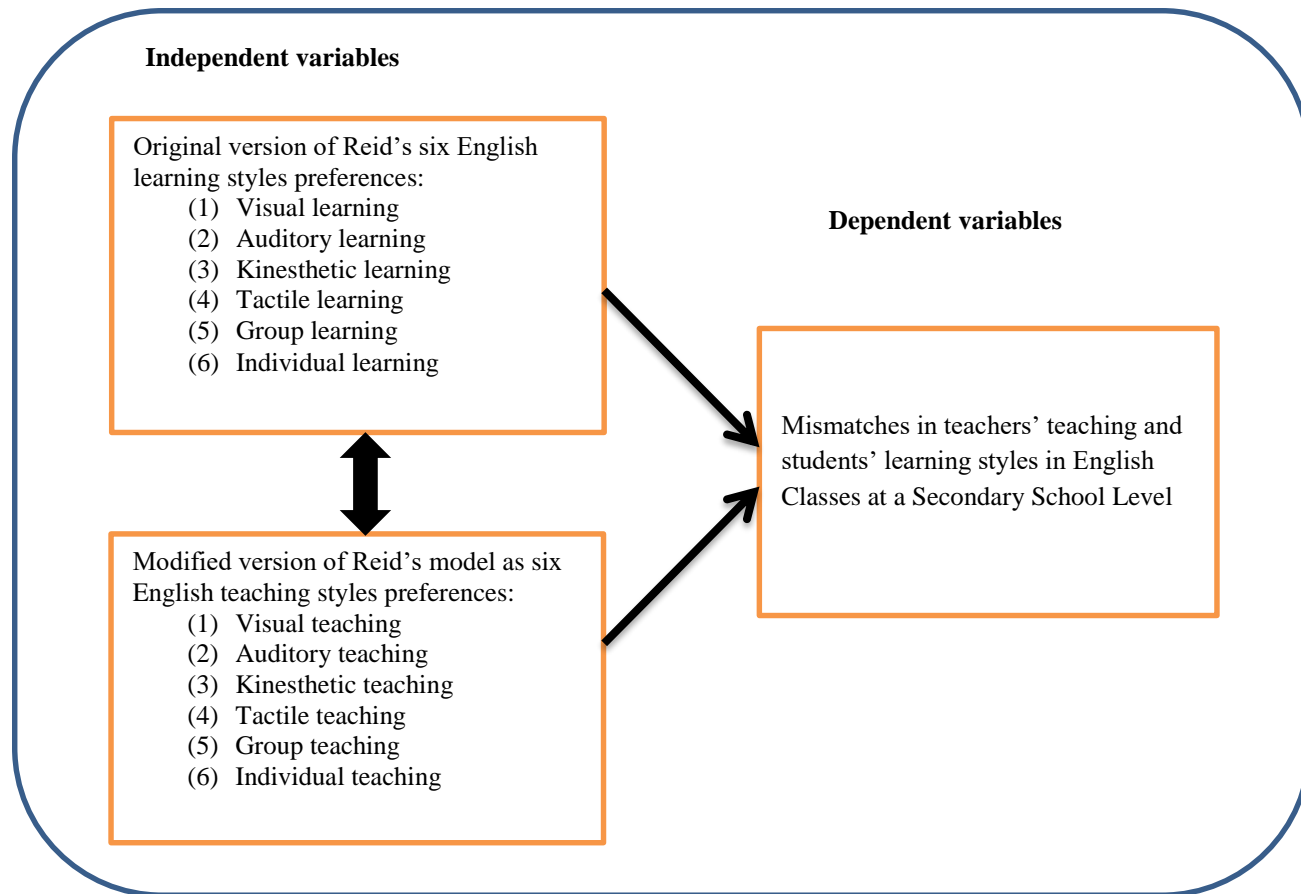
**Independent variables**

Original version of Reid's six English learning styles preferences:
(1) Visual learning
(2) Auditory learning
(3) Kinesthetic learning
(4) Tactile learning
(5) Group learning
(6) Individual learning

**Dependent variables**

Mismatches in teachers' teaching and students' learning styles in English Classes at a Secondary School Level

Modified version of Reid's model as six English teaching styles preferences:
(1) Visual teaching
(2) Auditory teaching
(3) Kinesthetic teaching
(4) Tactile teaching
(5) Group teaching
(6) Individual teaching